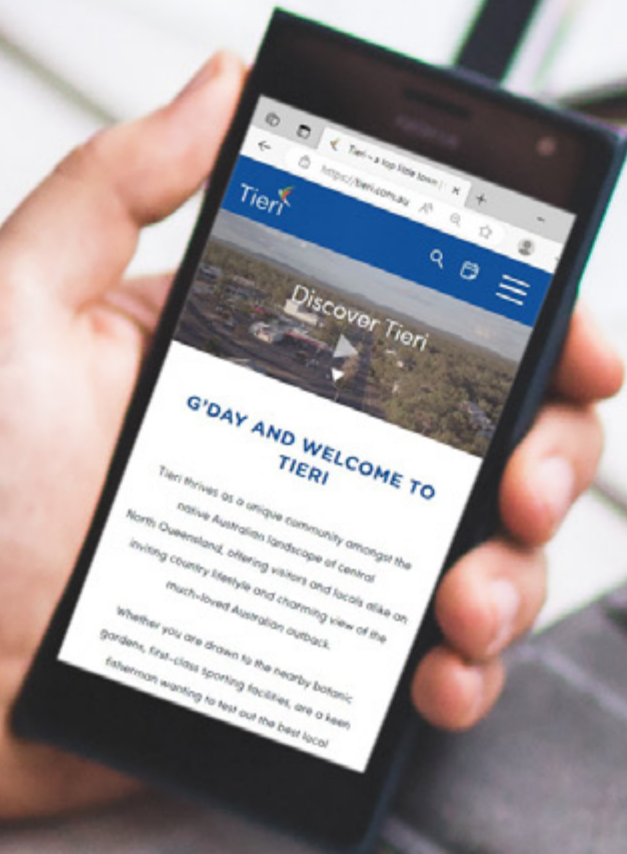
Tieri – a top little town | ×
+
https://tieri.com.au
Tieri
Discover Tieri
G'DAY AND WELCOME TO TIERI

Tieri thrives as a unique community amongst the native Australian landscape of central North Queensland, offering visitors and locals alike an inviting country lifestyle and charming view of the much-loved Australian outback.

Whether you are drawn to the nearby botanic gardens, first-class sporting facilities, are a keen fisherman wanting to test out the best local